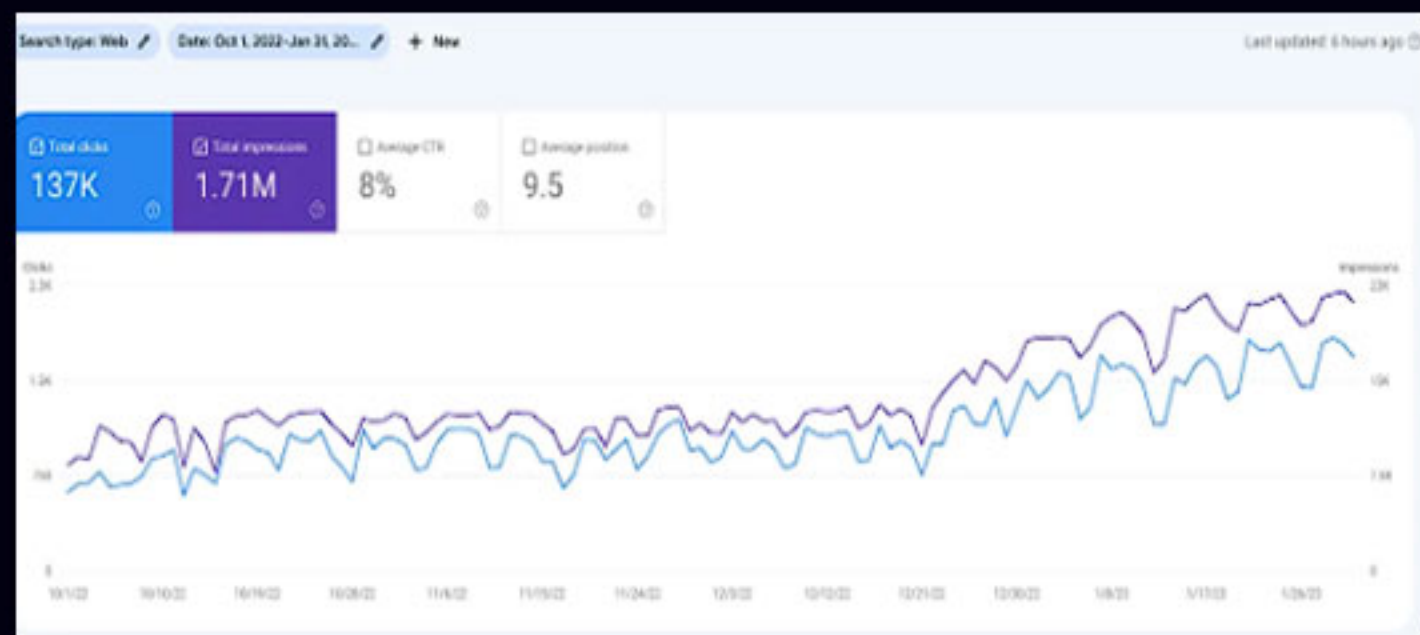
Search type: Web

Date: Oct 1, 2022–Jan 31, 20...

+ New

Last updated: 6 hours ago

Total clicks
137K

Total impressions
1.71M

Average CTR
8%

Average position
9.5

Clicks
2.3K
1.2K
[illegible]
0

Impressions
23K
15K
7.6K
0

10/1/22
10/10/22
10/19/22
10/28/22
11/6/22
11/15/22
11/24/22
12/3/22
12/12/22
12/21/22
12/30/22
1/8/23
1/17/23
1/26/23